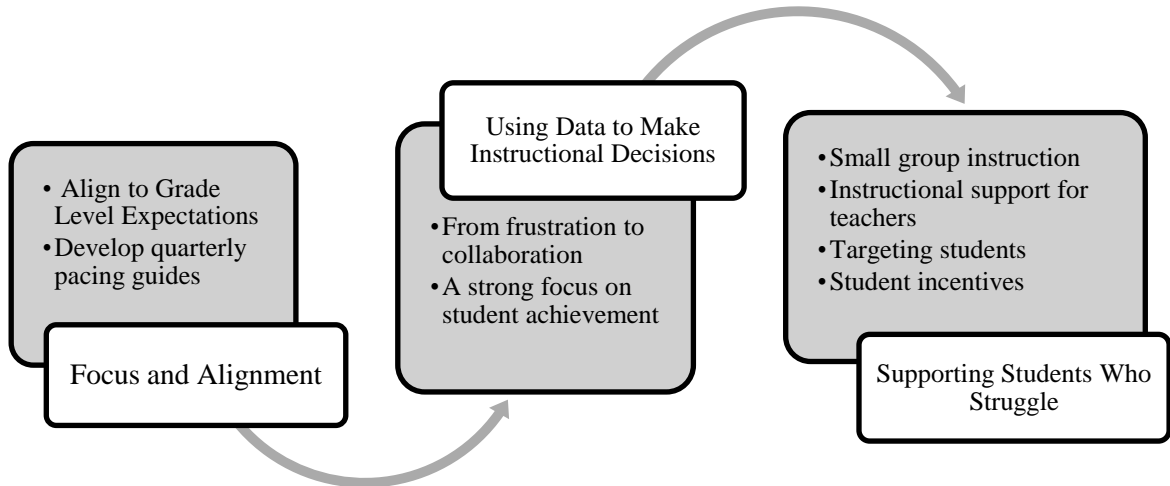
• Align to Grade Level Expectations
• Develop quarterly pacing guides

Focus and Alignment

Using Data to Make Instructional Decisions

• From frustration to collaboration
• A strong focus on student achievement

• Small group instruction
• Instructional support for teachers
• Targeting students
• Student incentives

Supporting Students Who Struggle